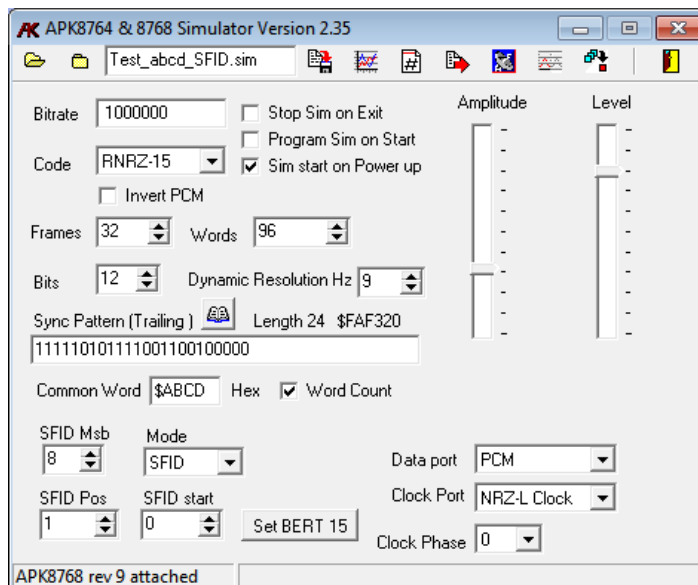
APK8764 & 8768 Simulator Version 2.35

Test_abcd_SFID.sim

Bitrate 1000000

Stop Sim on Exit

Program Sim on Start

Code RNRZ-15

Sim start on Power up

Invert PCM

Amplitude

Level

Frames 32

Words 96

Bits 12

Dynamic Resolution Hz 9

Sync Pattern (Trailing ) Length 24 $FAF320

111110101111001100100000

Common Word $ABCD Hex

Word Count

SFID Msb 8

Mode SFID

SFID Pos 1

SFID start 0

Set BERT 15

Data port PCM

Clock Port NRZ-L Clock

Clock Phase 0

APK8768 rev 9 attached